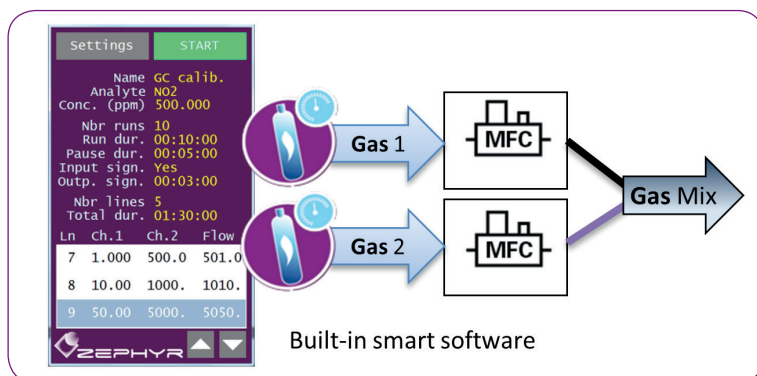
Settings START

Name GC calib.
Analyte NO2
Conc. (ppm) 500.000

Nbr runs 10
Run dur. 00:10:00
Pause dur. 00:05:00
Input sign. Yes
Outp. sign. 00:03:00

Nbr lines 5
Total dur. 01:30:00

| Ln | Ch.1 | Ch.2 | Flow |
|---|---|---|---|
| 7 | 1.000 | 500.0 | 501.0 |
| 8 | 10.00 | 1000. | 1010. |
| 9 | 50.00 | 5000. | 5050. |

ZEPHYR

Gas 1

Gas 2

MFC

MFC

Gas Mix

Built-in smart software